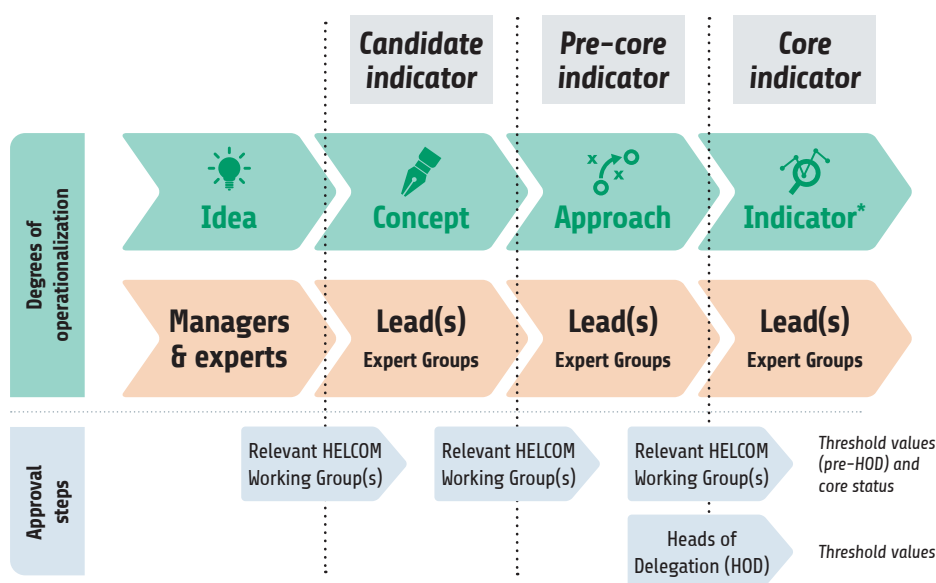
Candidate indicator

Pre-core indicator

Core indicator

Degrees of operationalization

Idea

Concept

Approach

Indicator*

Managers & experts

Lead(s)
Expert Groups

Lead(s)
Expert Groups

Lead(s)
Expert Groups

Approval steps

Relevant HELCOM Working Group(s)

Relevant HELCOM Working Group(s)

Relevant HELCOM Working Group(s)

Threshold values (pre-HOD) and core status

Heads of Delegation (HOD)

Threshold values